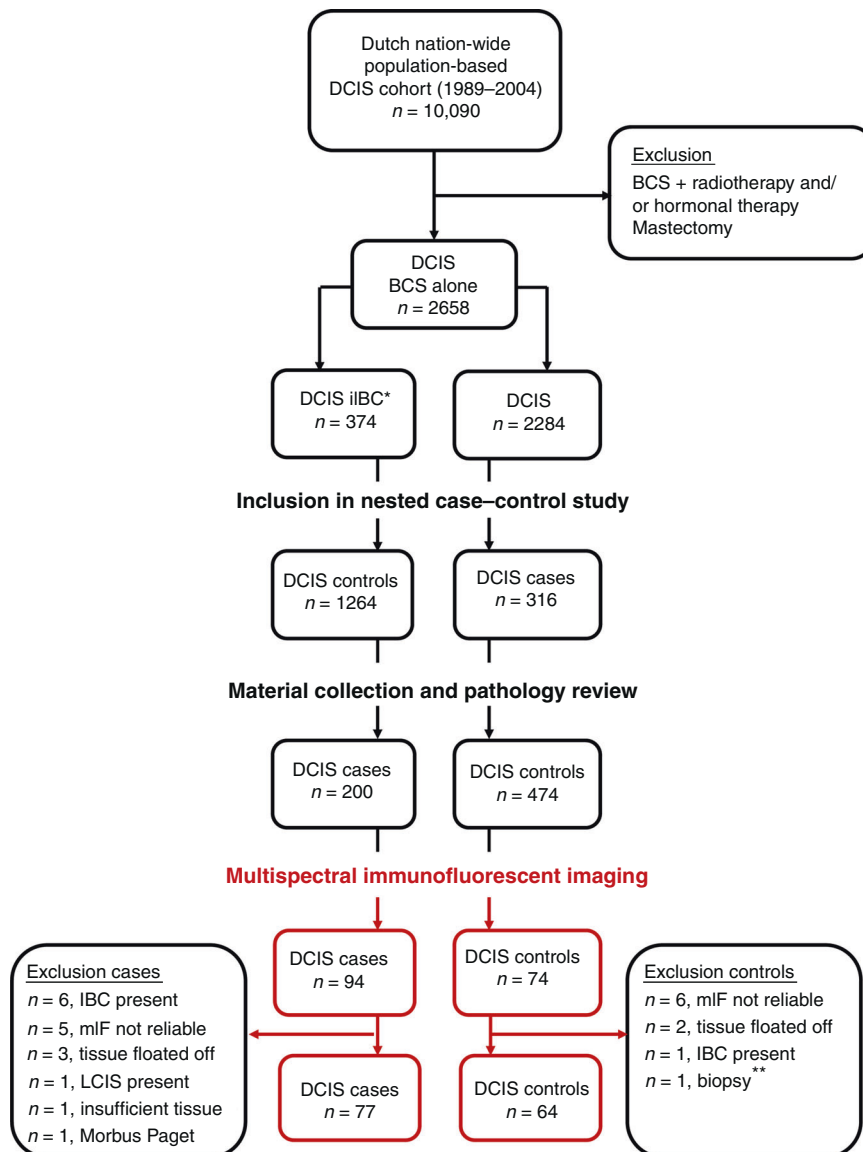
Dutch nation-wide population-based DCIS cohort (1989–2004)
$n$ = 10,090

Exclusion
BCS + radiotherapy and/ or hormonal therapy
Mastectomy

DCIS
BCS alone
$n$ = 2658

DCIS iIBC*
$n$ = 374

DCIS
$n$ = 2284

Inclusion in nested case–control study

DCIS controls
$n$ = 1264

DCIS cases
$n$ = 316

Material collection and pathology review

DCIS cases
$n$ = 200

DCIS controls
$n$ = 474

Multispectral immunofluorescent imaging

Exclusion cases
$n$ = 6, IBC present
$n$ = 5, mIF not reliable
$n$ = 3, tissue floated off
$n$ = 1, LCIS present
$n$ = 1, insufficient tissue
$n$ = 1, Morbus Paget

DCIS cases
$n$ = 94

DCIS controls
$n$ = 74

Exclusion controls
$n$ = 6, mIF not reliable
$n$ = 2, tissue floated off
$n$ = 1, IBC present
$n$ = 1, biopsy**

DCIS cases
$n$ = 77

DCIS controls
$n$ = 64